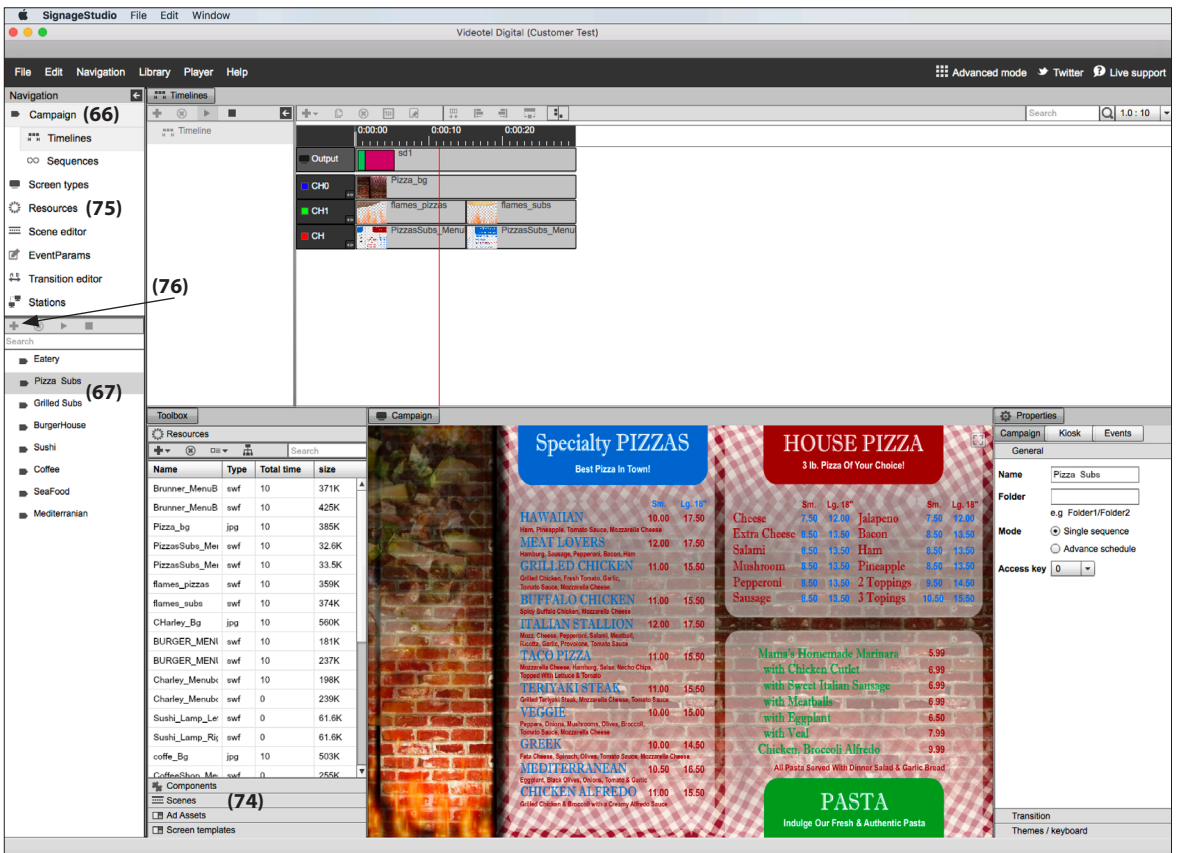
SignageStudio File Edit Window

Videotel Digital (Customer Test)

File Edit Navigation Library Player Help

Advanced mode Twitter Live support

Navigation

Campaign (66)

Timelines

Sequences

Screen types

Resources (75)

Scene editor

EventParams

Transition editor

Stations

(76)

Search

Eatery

Pizza Subs (67)

Grilled Subs

BurgerHouse

Sushi

Coffee

SeaFood

Mediterranian

Timelines

Timeline

Search

1.0 : 10

0:00:00 0:00:10 0:00:20

Output sd1

CH0 Pizza_bg

CH1 flames_pizzas flames_subs

CH PizzasSubs_Menu PizzasSubs_Menu

Toolbox

Resources

Search

| Name | Type | Total time | size |
|---|---|---|---|
| Brunner_MenuB | swf | 10 | 371K |
| Brunner_MenuB | swf | 10 | 425K |
| Pizza_bg | jpg | 10 | 385K |
| PizzasSubs_Me | swf | 10 | 32.6K |
| PizzasSubs_Me | swf | 10 | 33.5K |
| flames_pizzas | swf | 10 | 359K |
| flames_subs | swf | 10 | 374K |
| CHarley_Bg | jpg | 10 | 560K |
| BURGER_MENU | swf | 10 | 181K |
| BURGER_MENU | swf | 10 | 237K |
| Charley_Menub | swf | 10 | 198K |
| Charley_Menub | swf | 0 | 239K |
| Sushi_Lamp_Le | swf | 0 | 61.6K |
| Sushi_Lamp_Ri | swf | 0 | 61.6K |
| coffe_Bg | jpg | 10 | 503K |
| CoffeeShop_Me | swf | 0 | 255K |

Components

Scenes (74)

Ad Assets

Screen templates

Campaign

Specialty PIZZAS
Best Pizza In Town!

Sm. Lg. 18"

HAWAIIAN 10.00 17.50
Ham, Pineapple, Tomato Sauce, Mozzarella Cheese
MEAT LOVERS 12.00 17.50
Hamburg, Sausage, Pepperoni, Bacon, Ham
GRILLED CHICKEN 11.00 15.50
Grilled Chicken, Fresh Tomato, Garlic, Tomato Sauce, Mozzarella Cheese
BUFFALO CHICKEN 11.00 15.50
Spicy Buffalo Chicken, Mozzarella Cheese
ITALIAN STALLION 12.00 17.50
Mozz. Cheese, Pepperoni, Salami, Meatball, Ricotta, Garlic, Provolone, Tomato Sauce
TACO PIZZA 11.00 15.50
Mozzarella Cheese, Hamburg, Salsa, Nacho Chips, Topped With Lettuce & Tomato
TERIYAKI STEAK 11.00 15.50
Grilled Teriyaki Steak, Mozzarella Cheese, Tomato Sauce
VEGGIE 10.00 15.00
Peppers, Onions, Mushrooms, Olives, Broccoli, Tomato Sauce, Mozzarella Cheese
GREEK 10.00 14.50
Feta Cheese, Spinach, Olives, Tomato Sauce, Mozzarella Cheese
MEDITERRANEAN 10.50 16.50
Eggplant, Black Olives, Onions, Tomato & Garlic
CHICKEN ALFREDO 11.00 15.50
Grilled Chicken & Broccoli with a Creamy Alfredo Sauce

HOUSE PIZZA
3 lb. Pizza Of Your Choice!

Sm. Lg. 18" Sm. Lg. 18"
Cheese 7.50 12.00 Jalapeno 7.50 12.00
Extra Cheese 8.50 13.50 Bacon 8.50 13.50
Salami 8.50 13.50 Ham 8.50 13.50
Mushroom 8.50 13.50 Pineapple 8.50 13.50
Pepperoni 8.50 13.50 2 Toppings 9.50 14.50
Sausage 8.50 13.50 3 Topings 10.50 15.50

Mama's Homemade Marinara 5.99
with Chicken Cutlet 6.99
with Sweet Italian Sausage 6.99
with Meatballs 6.99
with Eggplant 6.50
with Veal 7.99
Chicken Broccoli Alfredo 9.99
All Pasta Served With Dinner Salad & Garlic Bread

PASTA
Indulge Our Fresh & Authentic Pasta

Properties

Campaign Kiosk Events

General

Name Pizza Subs

Folder

e.g Folder1/Folder2

Mode Single sequence

Advance schedule

Access key 0

Transition

Themes / keyboard